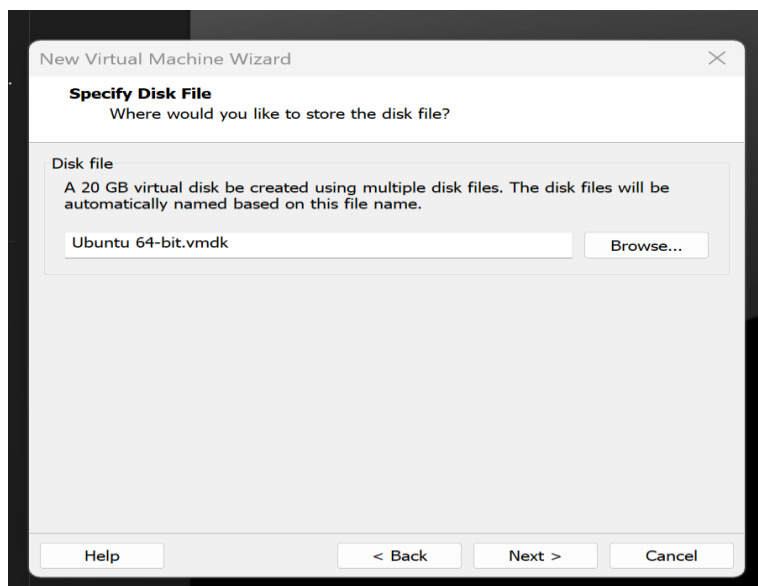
New Virtual Machine Wizard

Specify Disk File
Where would you like to store the disk file?

Disk file
A 20 GB virtual disk be created using multiple disk files. The disk files will be automatically named based on this file name.

Ubuntu 64-bit.vmdk

Browse...

Help

< Back

Next >

Cancel